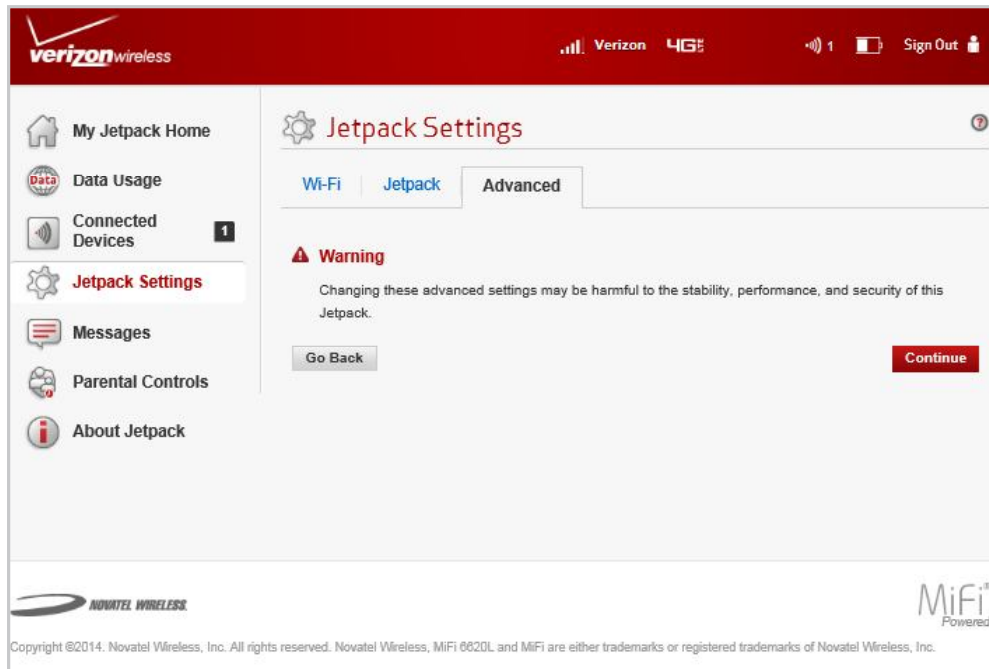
verizonwireless

Verizon 4G LTE

1 Sign Out

My Jetpack Home

Data Usage

Connected Devices 1

Jetpack Settings

Messages

Parental Controls

About Jetpack

Jetpack Settings

Wi-Fi Jetpack Advanced

Warning

Changing these advanced settings may be harmful to the stability, performance, and security of this Jetpack.

Go Back

Continue

NOVATEL WIRELESS

MiFi Powered

Copyright ©2014. Novatel Wireless, Inc. All rights reserved. Novatel Wireless, MiFi 6620L and MiFi are either trademarks or registered trademarks of Novatel Wireless, Inc.